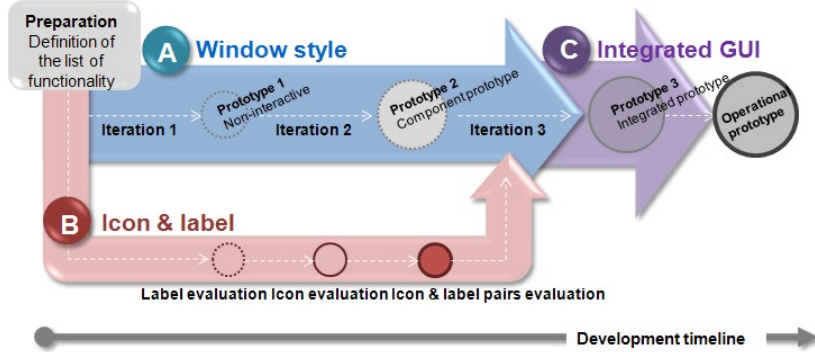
Preparation
Definition of the list of functionality

A Window style

C Integrated GUI

Prototype 1
Non-interactive

Prototype 2
Component prototype

Prototype 3
Integrated prototype

Operational prototype

Iteration 1
Iteration 2
Iteration 3

B Icon & label

Label evaluation Icon evaluation Icon & label pairs evaluation

Development timeline